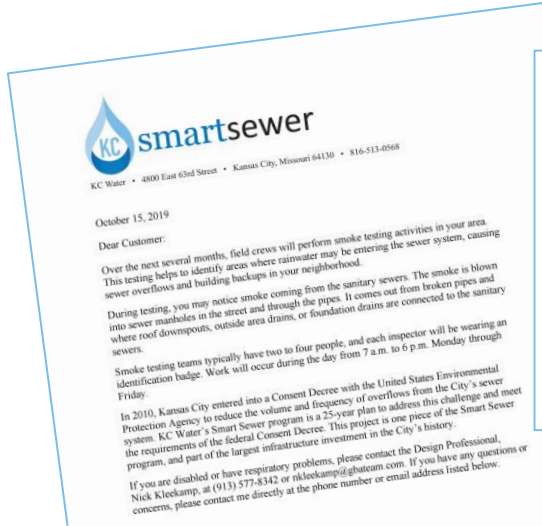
KC smartsewer

KC Water • 4800 East 63rd Street • Kansas City, Missouri 64130 • 816-513-0568

October 15, 2019

Dear Customer:

Over the next several months, field crews will perform smoke testing activities in your area. This testing helps to identify areas where rainwater may be entering the sewer system, causing sewer overflows and building backups in your neighborhood.

During testing, you may notice smoke coming from the sanitary sewers. The smoke is blown into sewer manholes in the street and through the pipes. It comes out from broken pipes and where roof downspouts, outside area drains, or foundation drains are connected to the sanitary sewers.

Smoke testing teams typically have two to four people, and each inspector will be wearing an identification badge. Work will occur during the day from 7 a.m. to 6 p.m. Monday through Friday.

In 2010, Kansas City entered into a Consent Decree with the United States Environmental Protection Agency to reduce the volume and frequency of overflows from the City's sewer system. KC Water's Smart Sewer program is a 25-year plan to address this challenge and meet the requirements of the federal Consent Decree. This project is one piece of the Smart Sewer program, and part of the largest infrastructure investment in the City's history.

If you are disabled or have respiratory problems, please contact the Design Professional, Nick Kleekamp, at (913) 577-8342 or nkleekamp@gbateam.com. If you have any questions or concerns, please contact me directly at the phone number or email address listed below.